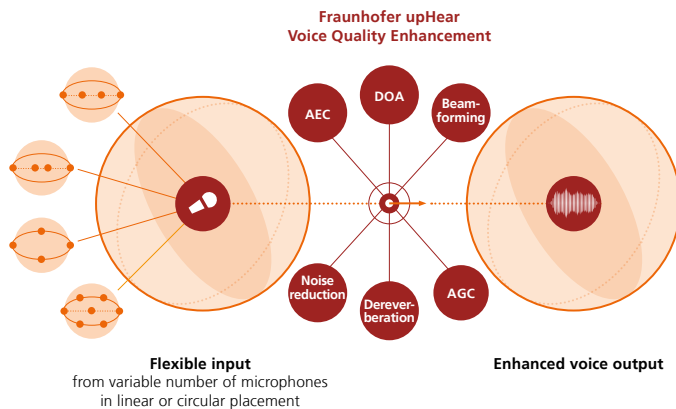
Fraunhofer upHear
Voice Quality Enhancement

AEC

DOA

Beamforming

Noise reduction

Dereverberation

AGC

Flexible input
from variable number of microphones in linear or circular placement

Enhanced voice output